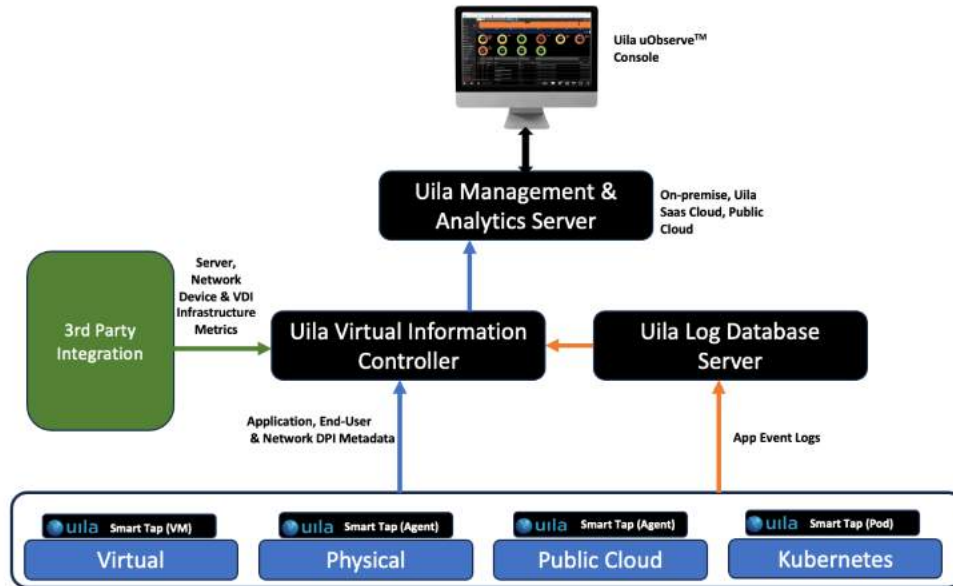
Uila uObserve$^{TM}$ Console

Uila Management & Analytics Server

On-premise, Uila Saas Cloud, Public Cloud

Server, Network Device & VDI Infrastructure Metrics

3rd Party Integration

Uila Virtual Information Controller

Uila Log Database Server

Application, End-User & Network DPI Metadata

App Event Logs

uila Smart Tap (VM)

Virtual

uila Smart Tap (Agent)

Physical

uila Smart Tap (Agent)

Public Cloud

uila Smart Tap (Pod)

Kubernetes